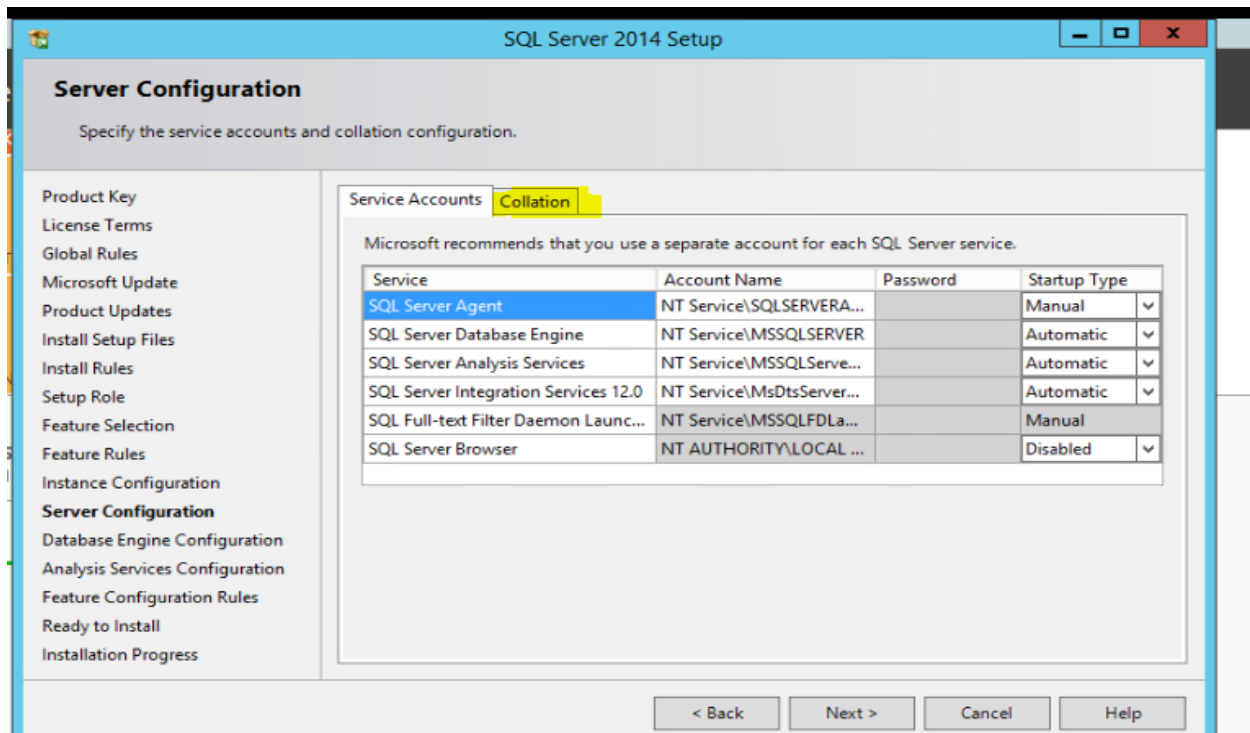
SQL Server 2014 Setup

Server Configuration

Specify the service accounts and collation configuration.

Product Key
License Terms
Global Rules
Microsoft Update
Product Updates
Install Setup Files
Install Rules
Setup Role
Feature Selection
Feature Rules
Instance Configuration
Server Configuration
Database Engine Configuration
Analysis Services Configuration
Feature Configuration Rules
Ready to Install
Installation Progress

Service Accounts | Collation

Microsoft recommends that you use a separate account for each SQL Server service.

| Service | Account Name | Password | Startup Type |
|---|---|---|---|
| SQL Server Agent | NT Service\SQLSERVERA... | | Manual |
| SQL Server Database Engine | NT Service\MSSQLSERVER | | Automatic |
| SQL Server Analysis Services | NT Service\MSSQLServe... | | Automatic |
| SQL Server Integration Services 12.0 | NT Service\MsDtsServer... | | Automatic |
| SQL Full-text Filter Daemon Launc... | NT Service\MSSQLFDLa... | | Manual |
| SQL Server Browser | NT AUTHORITY\LOCAL ... | | Disabled |

< Back | Next > | Cancel | Help